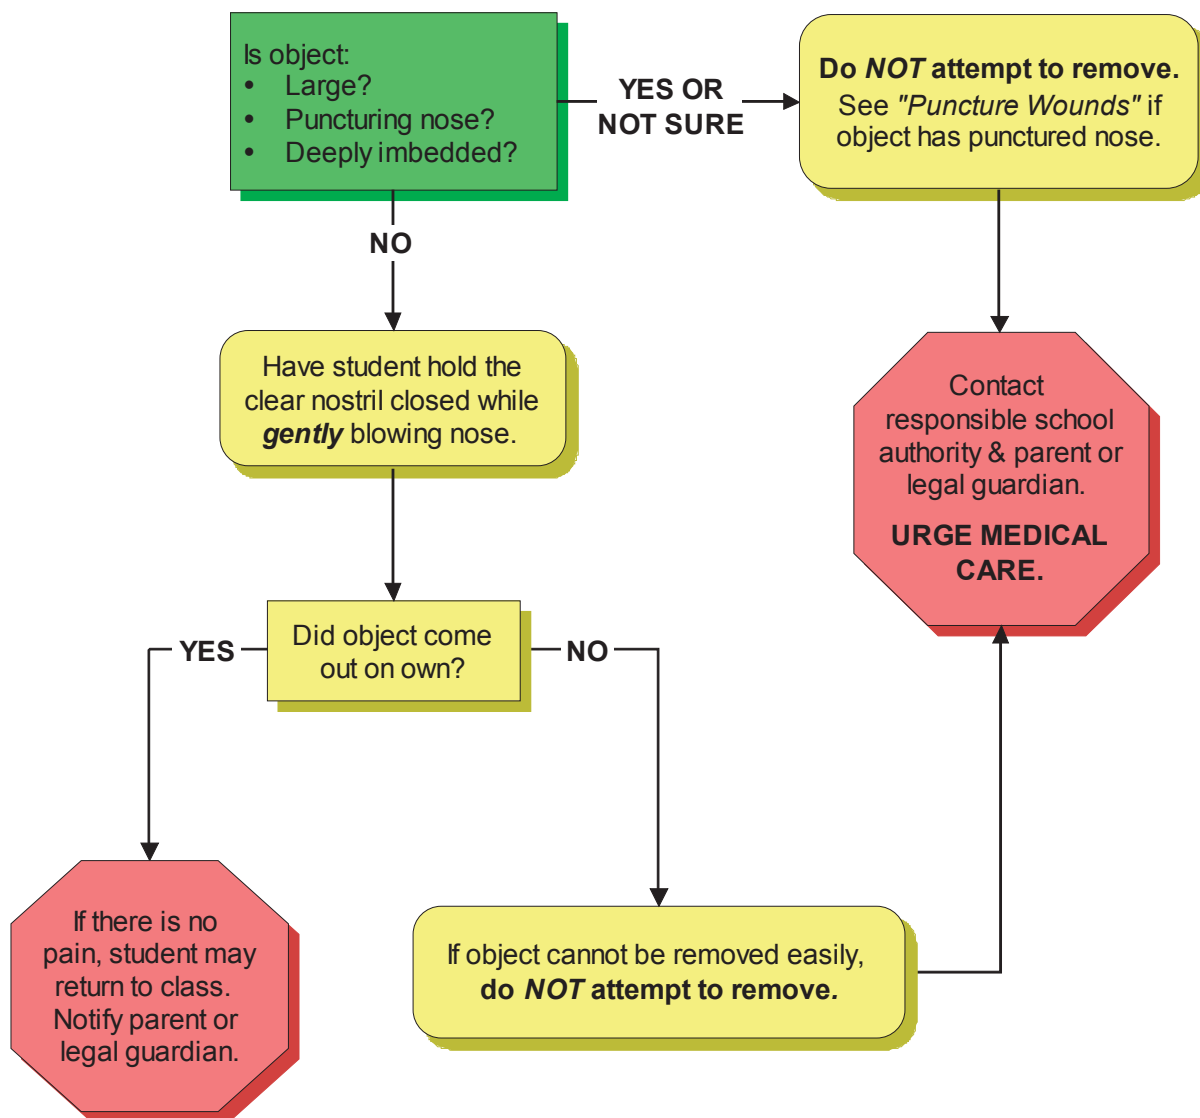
Is object:
• Large?
• Puncturing nose?
• Deeply imbedded?

YES OR NOT SURE

Do NOT attempt to remove.
See "Puncture Wounds" if object has punctured nose.

NO

Have student hold the clear nostril closed while gently blowing nose.

Contact responsible school authority & parent or legal guardian.

URGE MEDICAL CARE.

YES

Did object come out on own?

NO

If there is no pain, student may return to class. Notify parent or legal guardian.

If object cannot be removed easily, do NOT attempt to remove.